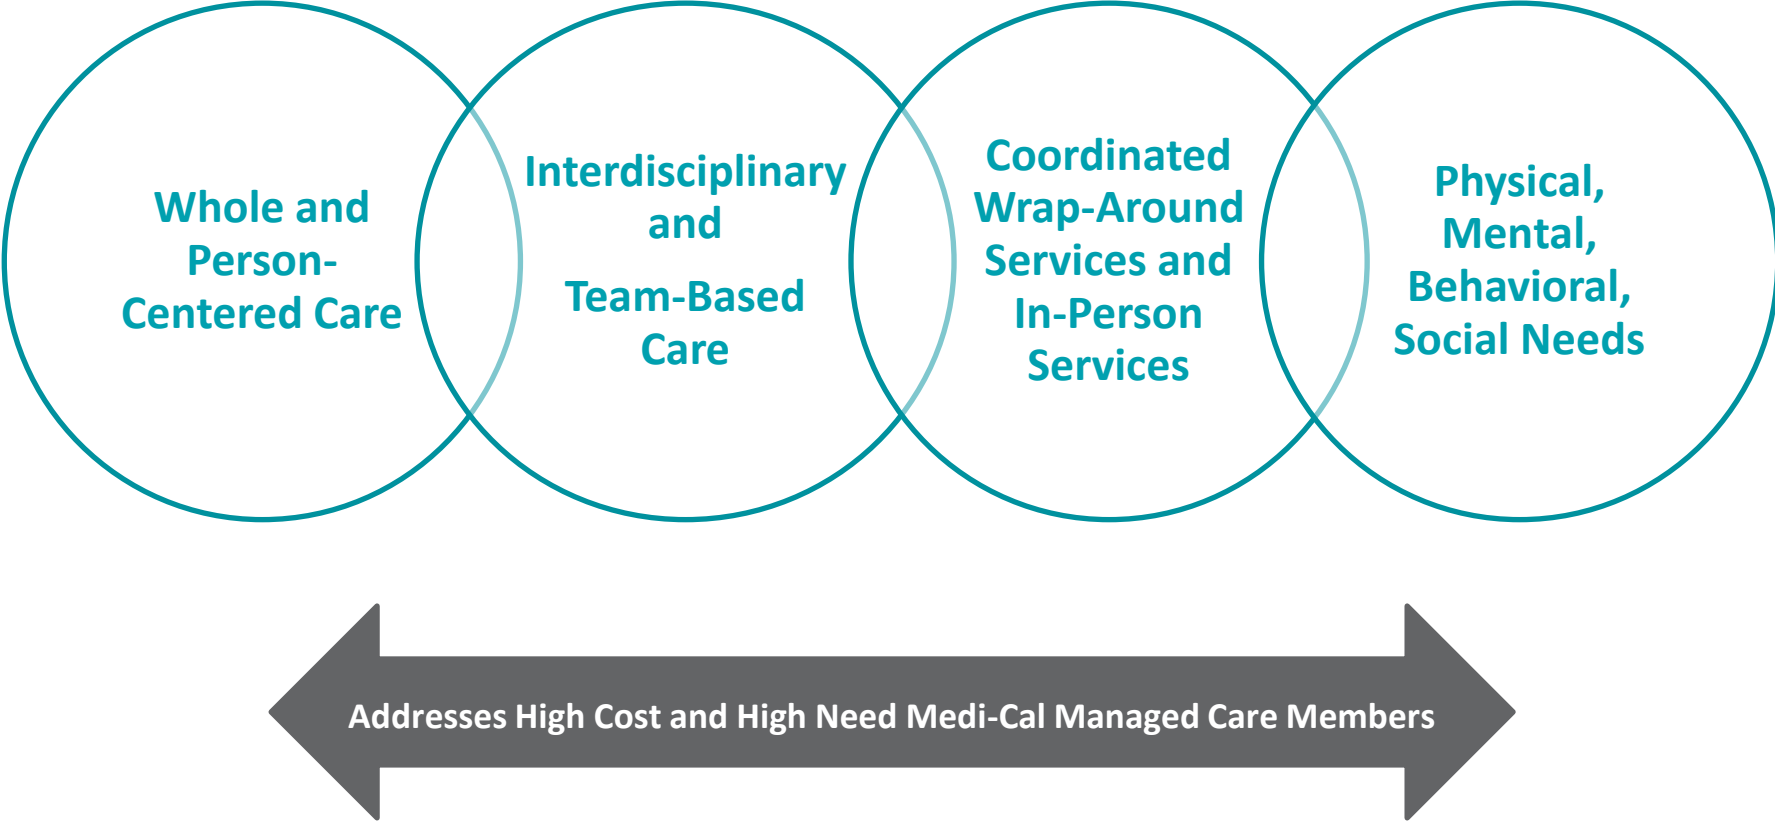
Whole and Person-Centered Care

Interdisciplinary and

Team-Based Care

Coordinated Wrap-Around Services and In-Person Services

Physical, Mental, Behavioral, Social Needs

Addresses High Cost and High Need Medi-Cal Managed Care Members